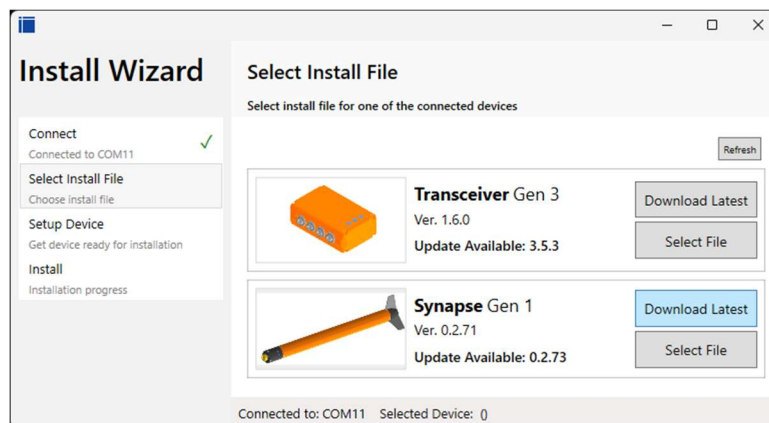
Install Wizard

Connect
Connected to COM11
✓

Select Install File
Choose install file

Setup Device
Get device ready for installation

Install
Installation progress

Select Install File

Select install file for one of the connected devices

Refresh

**Transceiver** Gen 3
Ver. 1.6.0
**Update Available: 3.5.3**

Download Latest
Select File

**Synapse** Gen 1
Ver. 0.2.71
**Update Available: 0.2.73**

Download Latest
Select File

Connected to: COM11  Selected Device: ()